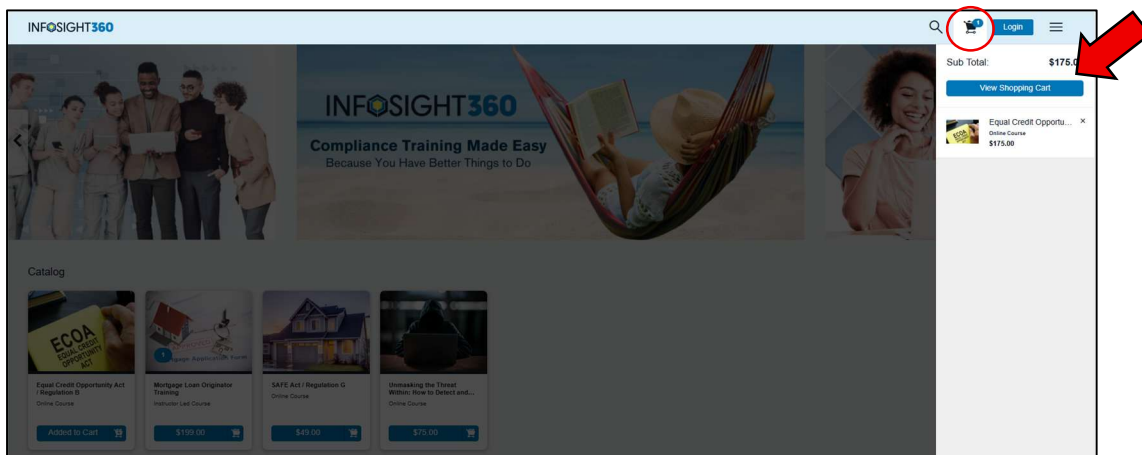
INFOSIGHT360

1

Login

Sub Total: $175.0

View Shopping Cart

Equal Credit Opportu...
Online Course
$175.00

×

INFOSIGHT360

Compliance Training Made Easy
Because You Have Better Things to Do

Catalog

ECOA
EQUAL CREDIT OPPORTUNITY ACT

Equal Credit Opportunity Act / Regulation B
Online Course
Added to Cart

Mortgage Application Form

Mortgage Loan Originator Training
Instructor Led Course
$199.00

SAFE Act / Regulation G
Online Course
$49.00

Unmasking the Threat Within: How to Detect and...
Online Course
$75.00